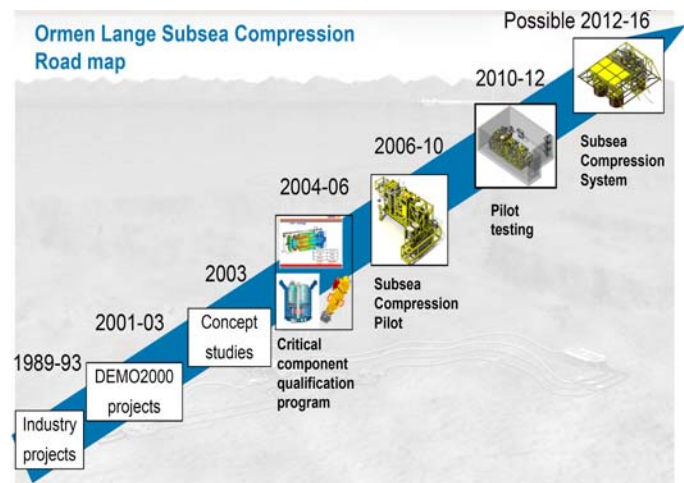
Ormen Lange Subsea Compression Road map

Possible 2012-16

2010-12

2006-10

2004-06

2003

2001-03

1989-93

Industry projects

DEMO2000 projects

Concept studies

Critical component qualification program

Subsea Compression Pilot

Pilot testing

Subsea Compression System